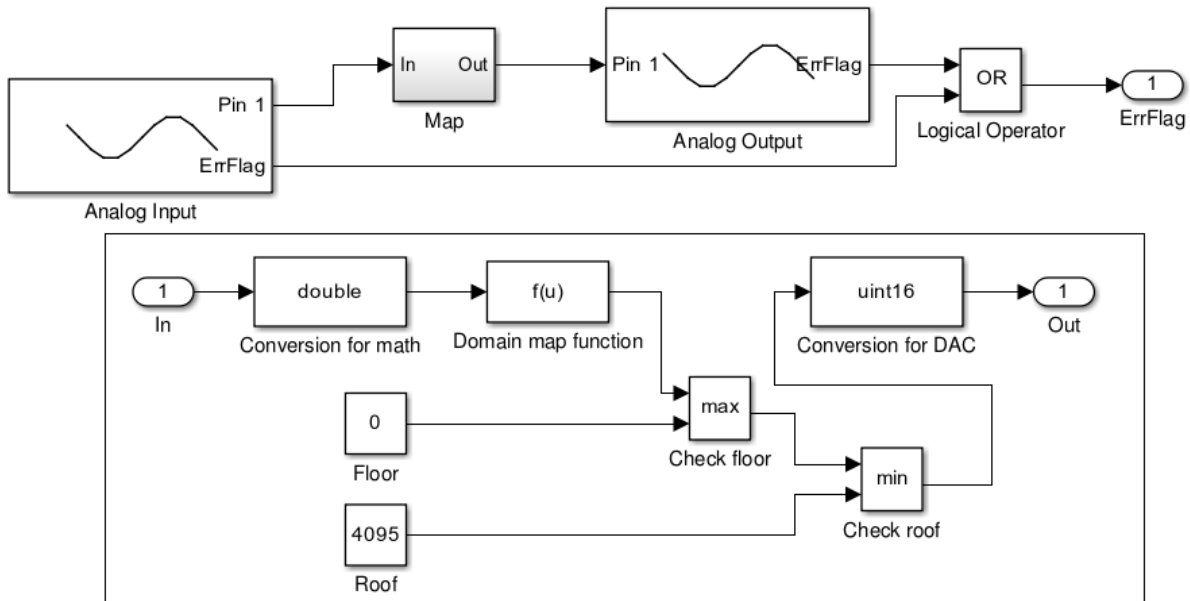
Pin 1
ErrFlag
Analog Input
In
Out
Map
Pin 1
ErrFlag
Analog Output
OR
Logical Operator
1
ErrFlag

1
In
double
Conversion for math
f(u)
Domain map function
uint16
Conversion for DAC
1
Out
0
Floor
max
Check floor
min
Check roof
4095
Roof